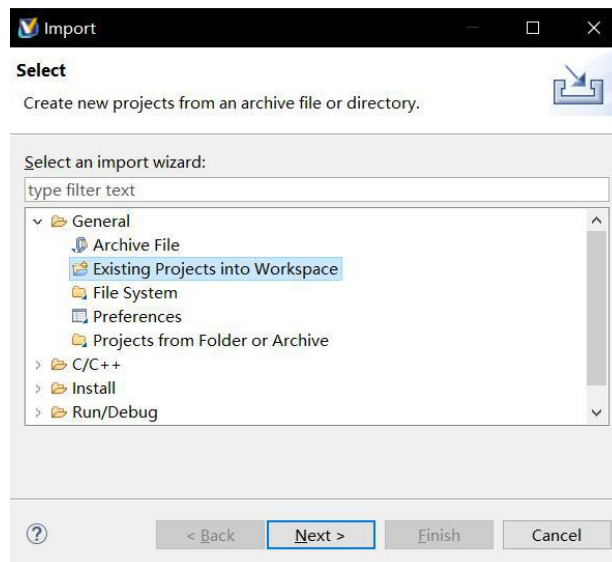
Import

Select

Create new projects from an archive file or directory.

Select an import wizard:

type filter text

General
Archive File
Existing Projects into Workspace
File System
Preferences
Projects from Folder or Archive
C/C++
Install
Run/Debug

?

< Back
Next >
Finish
Cancel